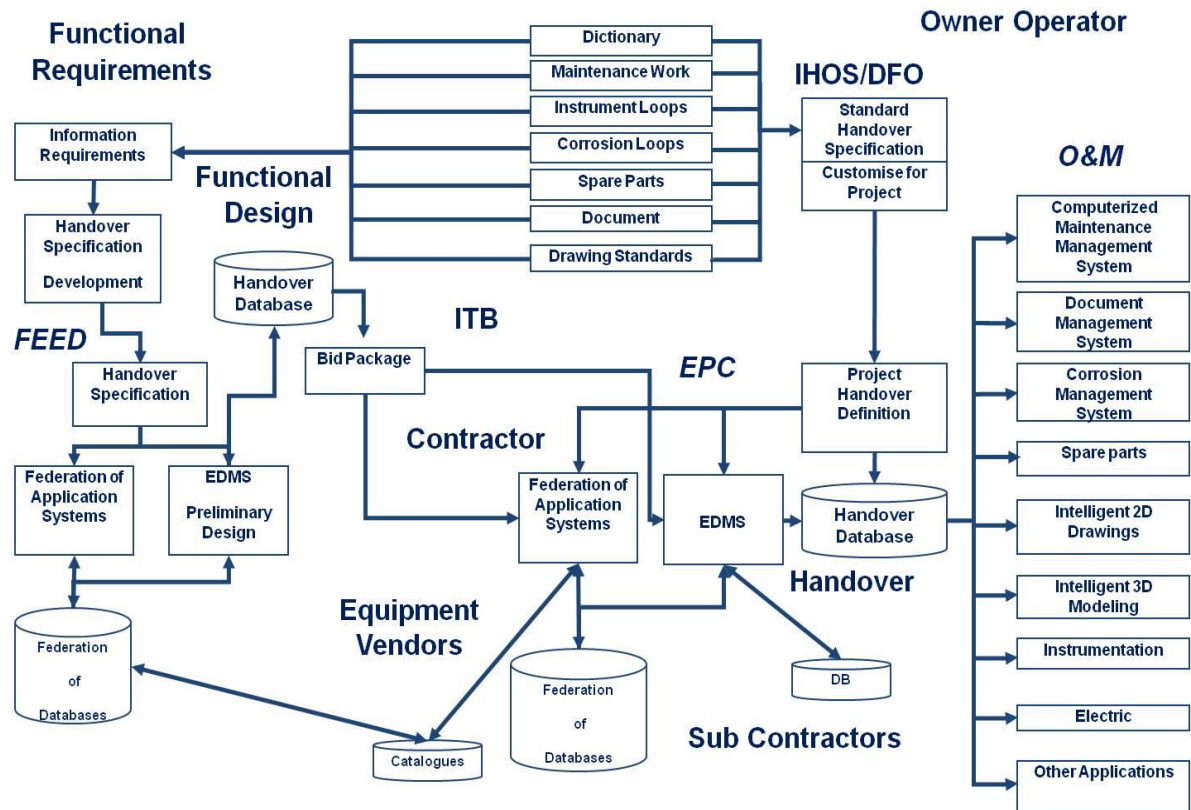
Functional Requirements

Owner Operator

Dictionary

Maintenance Work

Instrument Loops

Corrosion Loops

Spare Parts

Document

Drawing Standards

IHOS/DFO

Standard Handover Specification

Customise for Project

Information Requirements

Functional Design

O&M

Handover Specification Development

Handover Database

Computerized Maintenance Management System

Document Management System

FEED

ITB

Handover Specification

Bid Package

EPC

Project Handover Definition

Corrosion Management System

Contractor

Spare parts

Federation of Application Systems

EDMS Preliminary Design

Federation of Application Systems

EDMS

Handover Database

Intelligent 2D Drawings

Handover

Intelligent 3D Modeling

Equipment Vendors

Federation of Databases

Instrumentation

Federation of Databases

DB

Electric

Catalogues

Sub Contractors

Other Applications